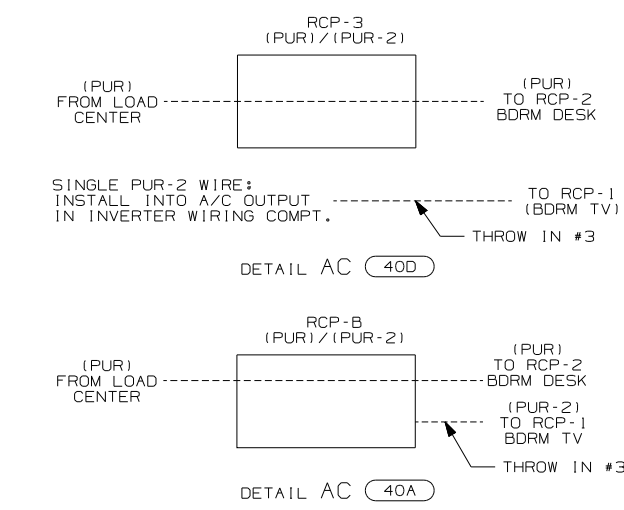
RCP-3
(PUR)/(PUR-2)

(PUR)
FROM LOAD
CENTER

(PUR)
TO RCP-2
BDRM DESK

SINGLE PUR-2 WIRE:
INSTALL INTO A/C OUTPUT
IN INVERTER WIRING COMPT.

TO RCP-1
(BDRM TV)

THROW IN #3

DETAIL AC 40D

RCP-B
(PUR)/(PUR-2)

(PUR)
FROM LOAD
CENTER

(PUR)
TO RCP-2
BDRM DESK

(PUR-2)
TO RCP-1
BDRM TV

THROW IN #3

DETAIL AC 40A